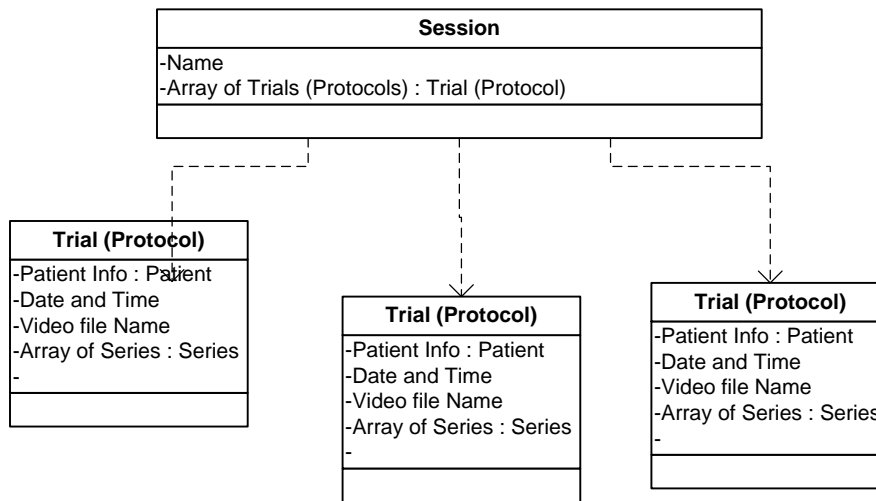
Session
-Name
-Array of Trials (Protocols) : Trial (Protocol)

Trial (Protocol)
-Patient Info : Patient
-Date and Time
-Video file Name
-Array of Series : Series
-

Trial (Protocol)
-Patient Info : Patient
-Date and Time
-Video file Name
-Array of Series : Series
-

Trial (Protocol)
-Patient Info : Patient
-Date and Time
-Video file Name
-Array of Series : Series
-